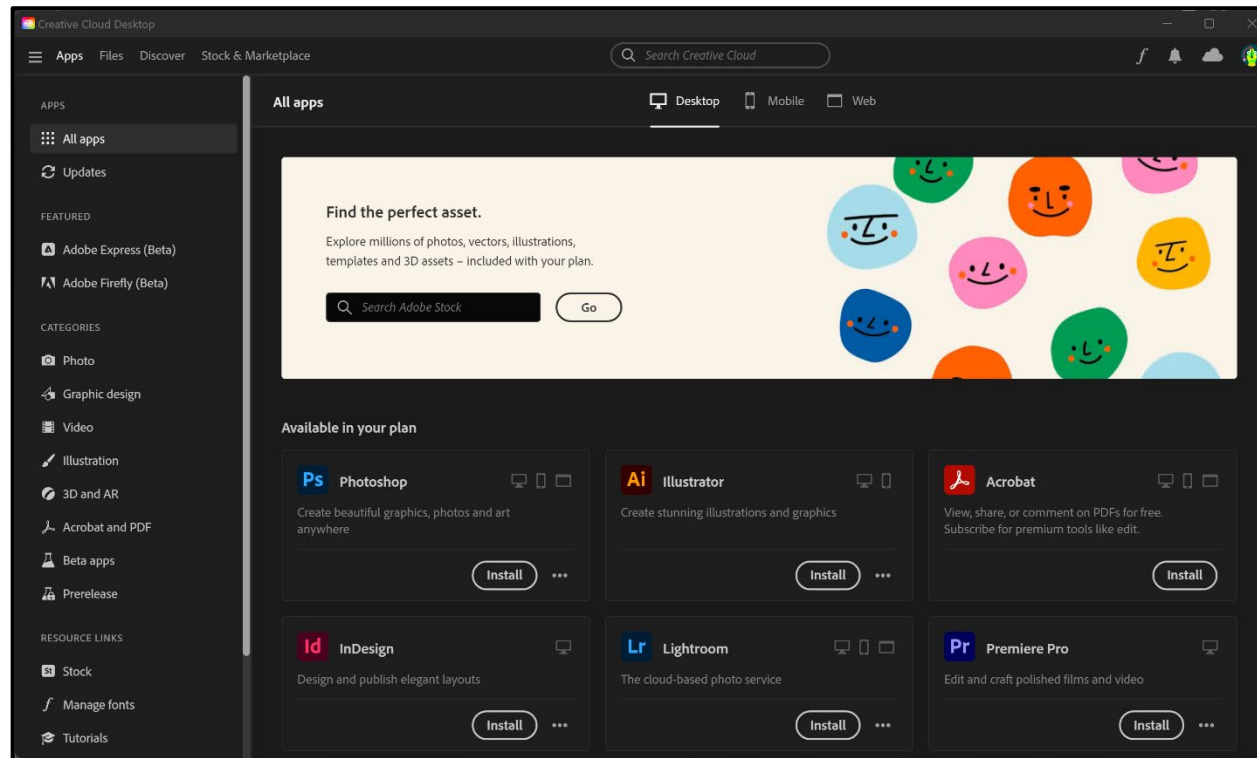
Creative Cloud Desktop

Apps Files Discover Stock & Marketplace

Search Creative Cloud

APPS

All apps

Updates

FEATURED

Adobe Express (Beta)

Adobe Firefly (Beta)

CATEGORIES

Photo

Graphic design

Video

Illustration

3D and AR

Acrobat and PDF

Beta apps

Prerelease

RESOURCE LINKS

Stock

Manage fonts

Tutorials

All apps

Desktop Mobile Web

Find the perfect asset.

Explore millions of photos, vectors, illustrations, templates and 3D assets – included with your plan.

Search Adobe Stock

Go

Available in your plan

Ps Photoshop

Create beautiful graphics, photos and art anywhere

Install ...

Ai Illustrator

Create stunning illustrations and graphics

Install ...

Acrobat

View, share, or comment on PDFs for free. Subscribe for premium tools like edit.

Install

Id InDesign

Design and publish elegant layouts

Install ...

Lr Lightroom

The cloud-based photo service

Install ...

Pr Premiere Pro

Edit and craft polished films and video

Install ...